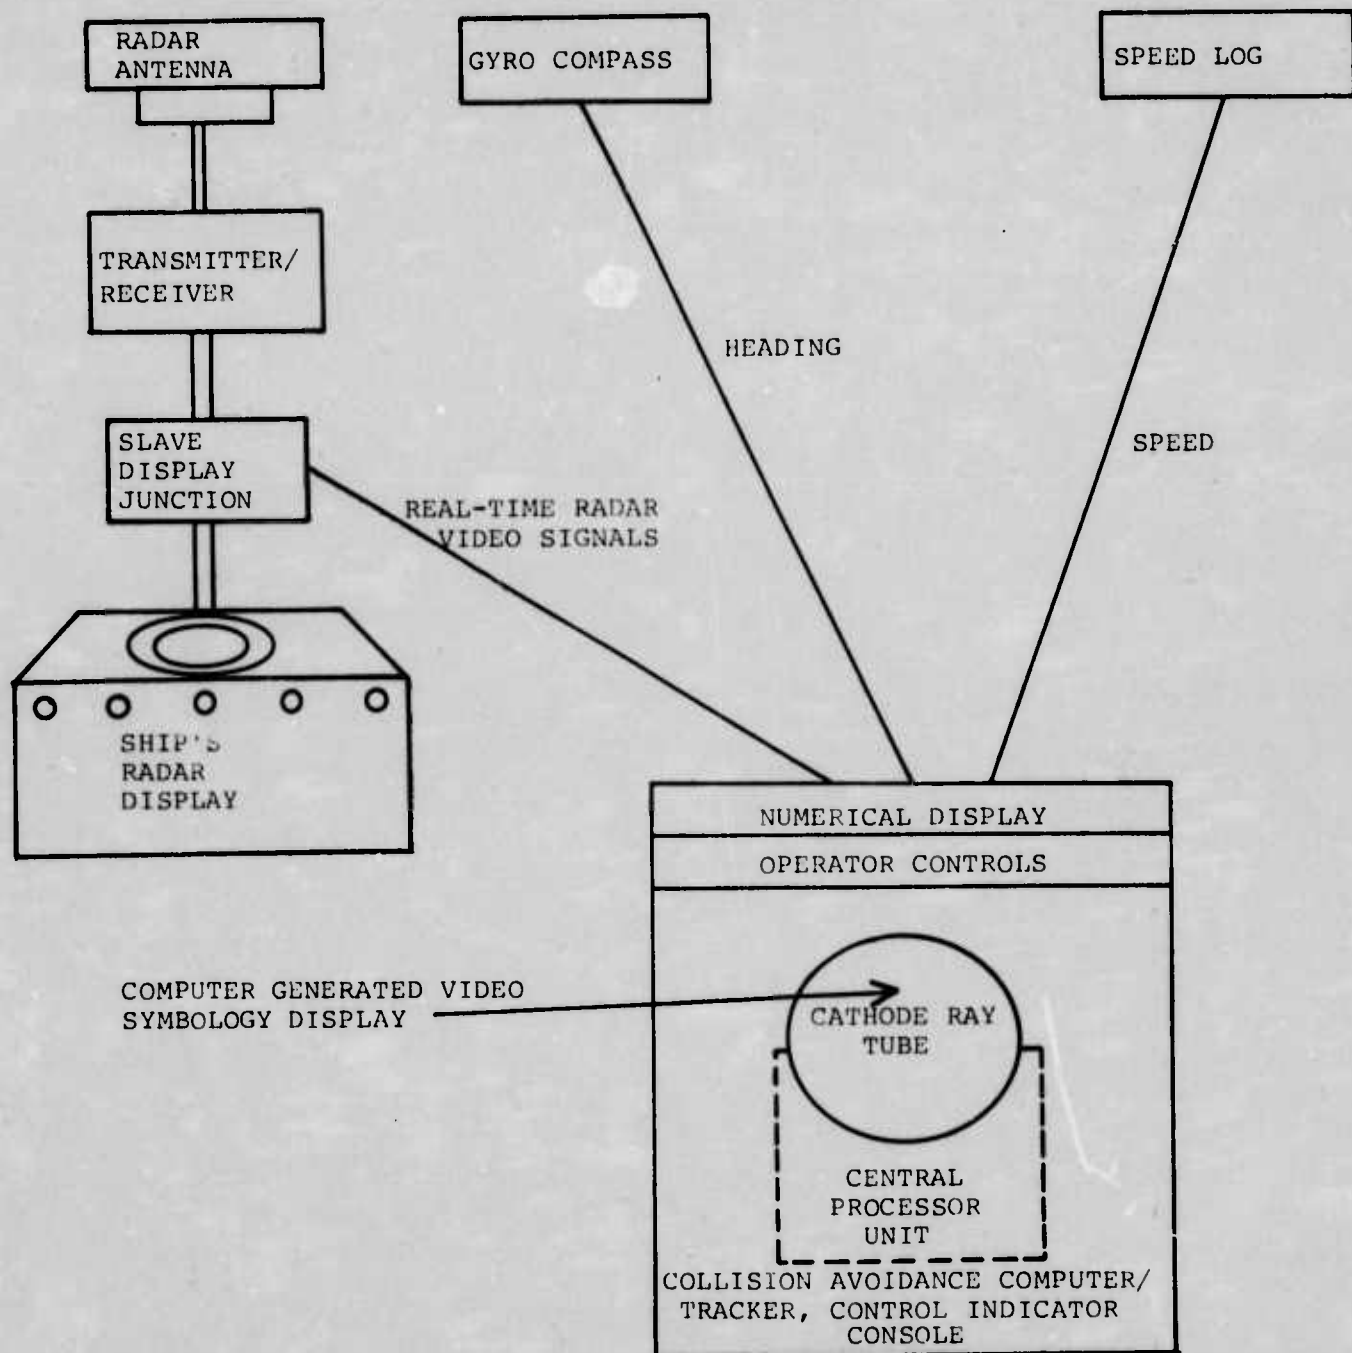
RADAR ANTENNA

GYRO COMPASS

SPEED LOG

TRANSMITTER/ RECEIVER

HEADING

SPEED

SLAVE DISPLAY JUNCTION

REAL-TIME RADAR VIDEO SIGNALS

SHIP'S RADAR DISPLAY

NUMERICAL DISPLAY

OPERATOR CONTROLS

COMPUTER GENERATED VIDEO SYMBOLOGY DISPLAY

CATHODE RAY TUBE

CENTRAL PROCESSOR UNIT

COLLISION AVOIDANCE COMPUTER/ TRACKER, CONTROL INDICATOR CONSOLE